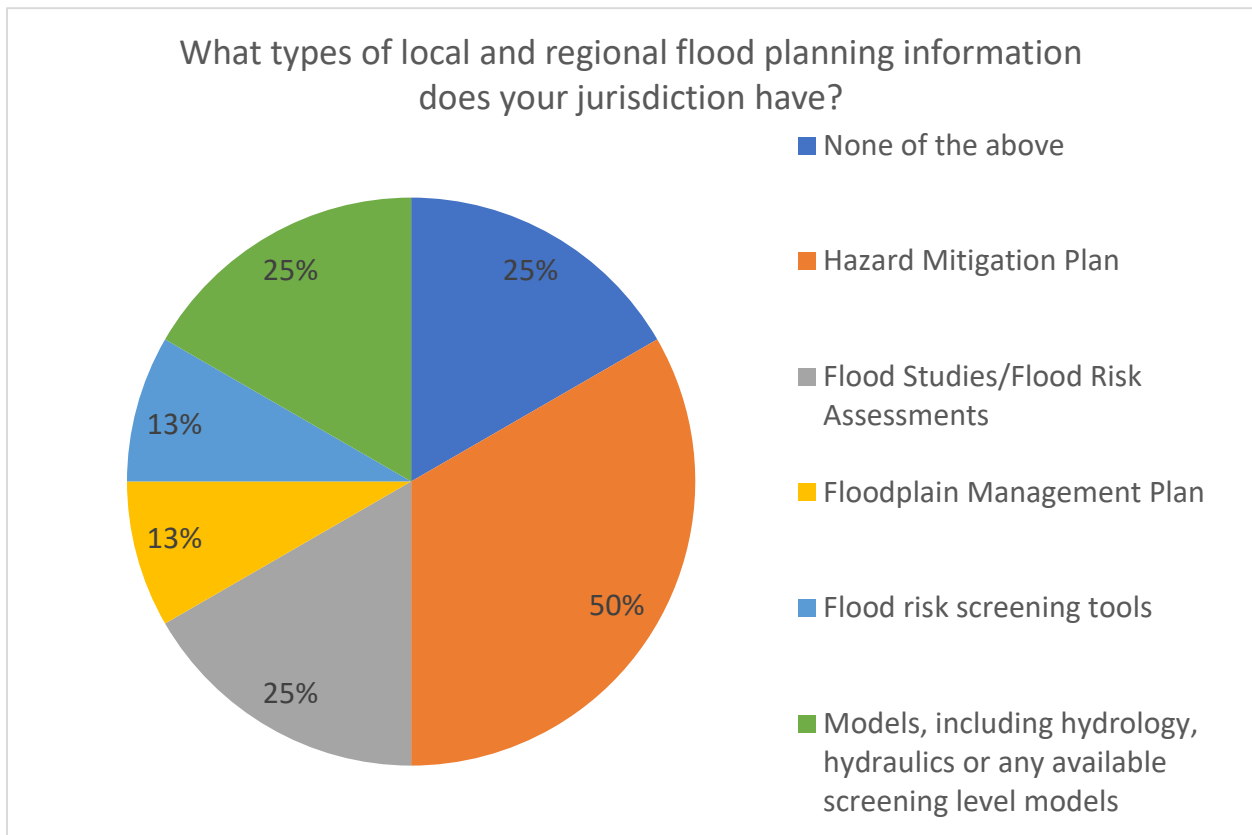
What types of local and regional flood planning information does your jurisdiction have?

25%
50%
25%
13%
13%
25%

None of the above
Hazard Mitigation Plan
Flood Studies/Flood Risk Assessments
Floodplain Management Plan
Flood risk screening tools
Models, including hydrology, hydraulics or any available screening level models